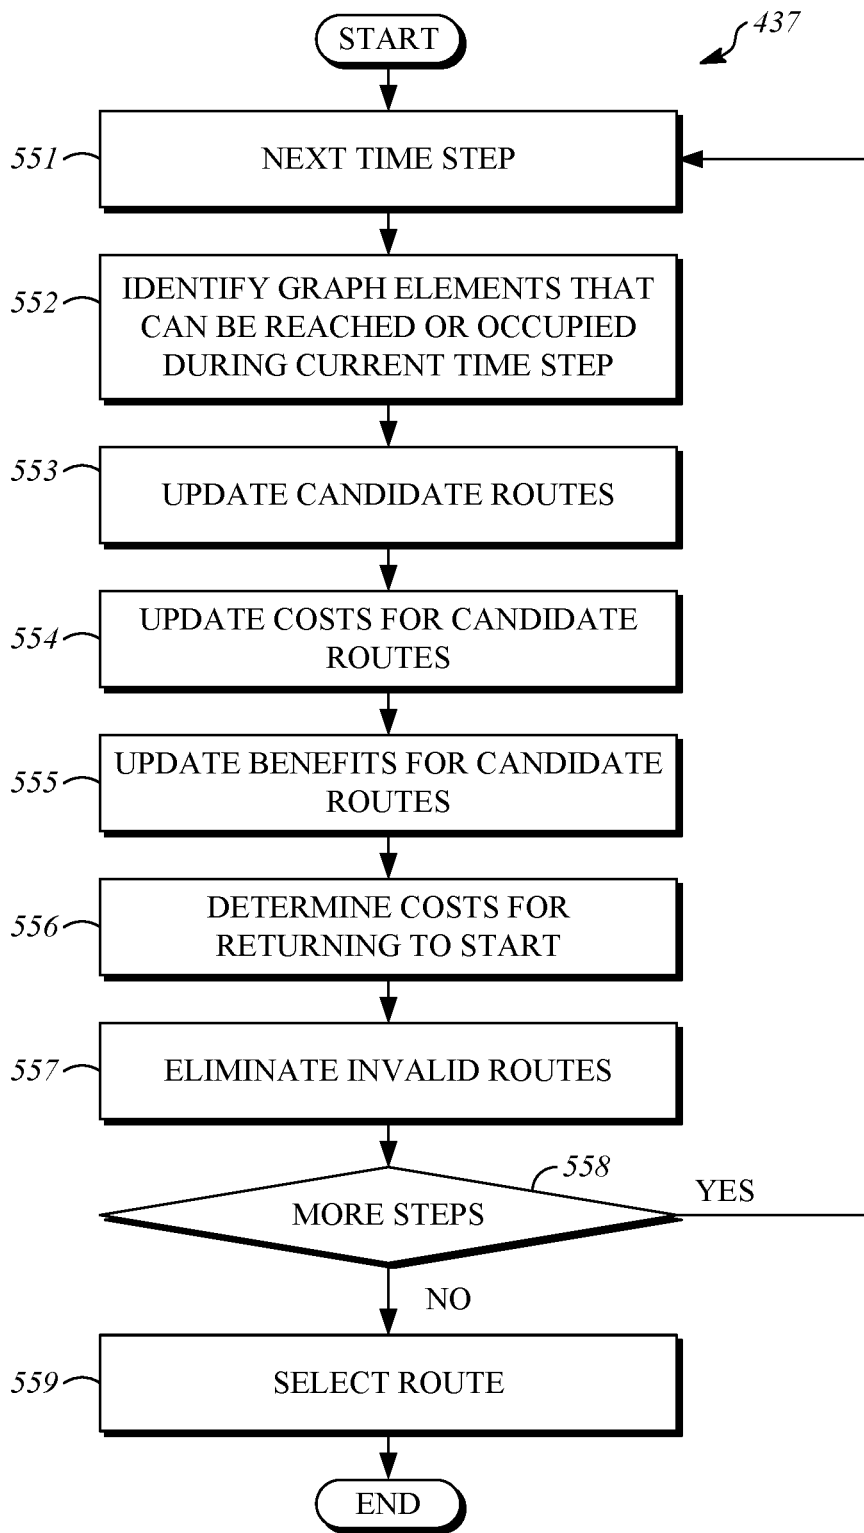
437

START

551 NEXT TIME STEP

552 IDENTIFY GRAPH ELEMENTS THAT CAN BE REACHED OR OCCUPIED DURING CURRENT TIME STEP

553 UPDATE CANDIDATE ROUTES

554 UPDATE COSTS FOR CANDIDATE ROUTES

555 UPDATE BENEFITS FOR CANDIDATE ROUTES

556 DETERMINE COSTS FOR RETURNING TO START

557 ELIMINATE INVALID ROUTES

558 MORE STEPS

YES

NO

559 SELECT ROUTE

END